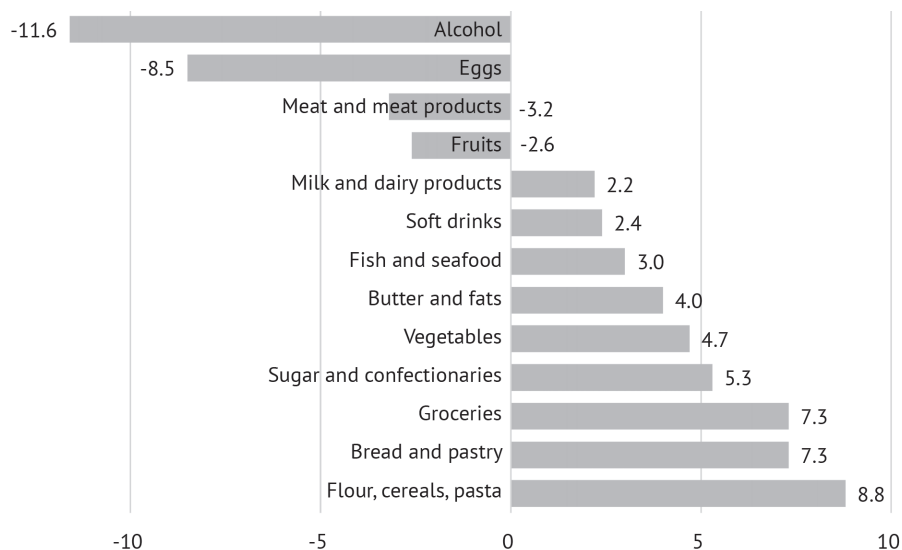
-11.6 Alcohol
-8.5 Eggs
Meat and meat products -3.2
Fruits -2.6
Milk and dairy products 2.2
Soft drinks 2.4
Fish and seafood 3.0
Butter and fats 4.0
Vegetables 4.7
Sugar and confectionaries 5.3
Groceries 7.3
Bread and pastry 7.3
Flour, cereals, pasta 8.8

-10 -5 0 5 10